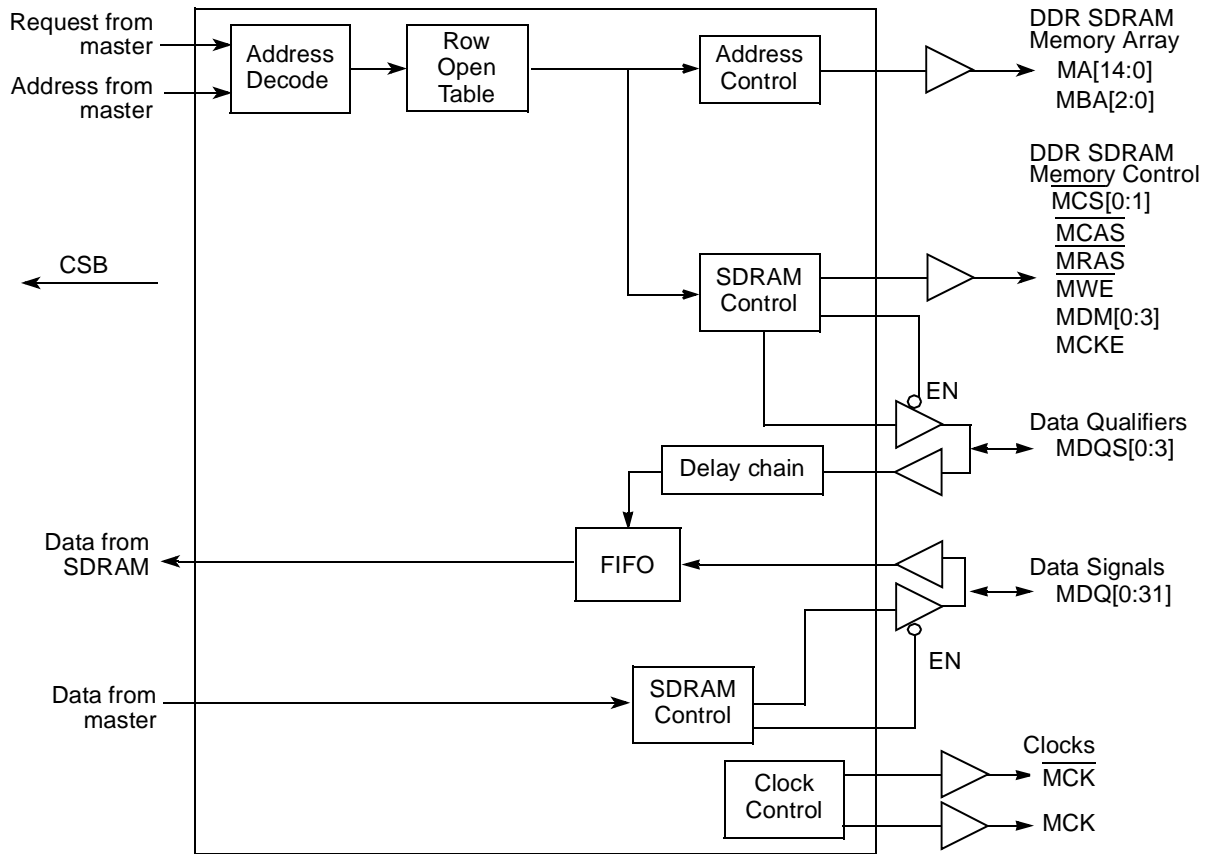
Request from master

Address from master

Address Decode

Row Open Table

Address Control

DDR SDRAM Memory Array

MA[14:0]

MBA[2:0]

DDR SDRAM Memory Control

$\overline{MCS}[0:1]$

$\overline{MCAS}$

$\overline{MRAS}$

$\overline{MWE}$

MDM[0:3]

MCKE

CSB

SDRAM Control

EN

Data Qualifiers

MDQS[0:3]

Delay chain

Data from SDRAM

FIFO

Data Signals

MDQ[0:31]

EN

Data from master

SDRAM Control

Clocks

$\overline{MCK}$

Clock Control

MCK